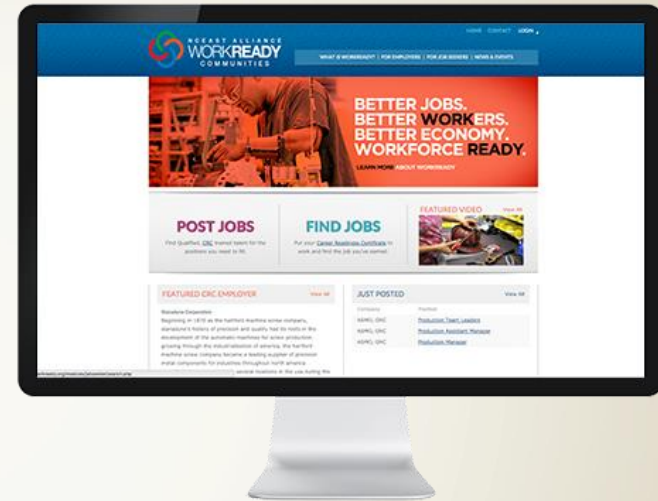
NCEAST ALLIANCE
WORKREADY
COMMUNITIES

HOME CONTACT LOGIN

WHAT IS WORKREADY? | FOR EMPLOYERS | FOR JOB SEEKERS | NEWS & EVENTS

BETTER JOBS.
BETTER WORKERS.
BETTER ECONOMY.
WORKFORCE READY.

LEARN MORE ABOUT WORKREADY

POST JOBS
Find Qualified, CRC trained talent for the positions you need to fill.

FIND JOBS
Put your Career Readiness Certificate to work and find the job you've earned.

FEATURED VIDEO
View All

FEATURED CRC EMPLOYER
View All

Stanadyne Corporation
Beginning in 1876 as the hartford machine screw company, stanadyne's history of precision and quality has its roots in the development of the automatic machines for screw production growing through the industrialization of america. the hartford machine screw company became a leading supplier of precision metal components for industries throughout north america. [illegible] several locations in the usa during the

JUST POSTED
View All

| Company | Position |
|---|---|
| ASMCL QNC | Production Team Leaders |
| ASMCL QNC | Production Assistant Manager |
| ASMCL QNC | Production Manager |

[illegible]